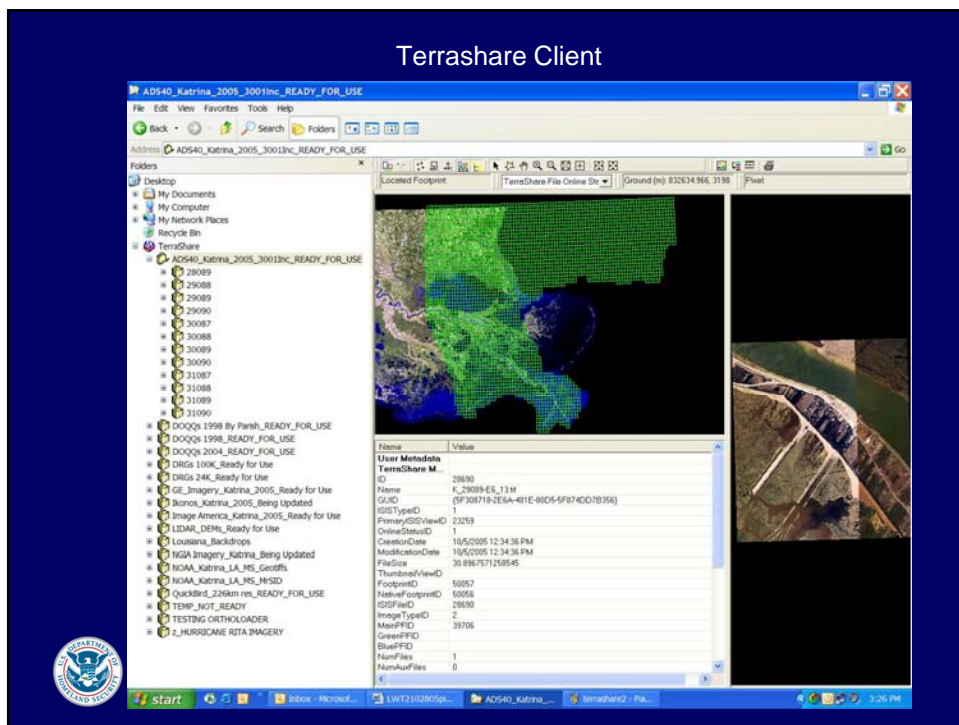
Terrashare Client

ADS40_Katrina_2005_3001Inc_READY_FOR_USE

File Edit View Favorites Tools Help

Back Search Folders

Address ADS40_Katrina_2005_3001Inc_READY_FOR_USE Go

Folders

Desktop
My Documents
My Computer
My Network Places
Recycle Bin
TerraShare
ADS40_Katrina_2005_3001Inc_READY_FOR_USE
28089
29088
29089
29090
30087
30088
30089
30090
31087
31088
31089
31090
DOQQs 1998 By Parish_READY_FOR_USE
DOQQs 1998_READY_FOR_USE
DOQQs 2004_READY_FOR_USE
DRGs 100K_Ready for Use
DRGs 24K_Ready for Use
GE_Imagery_Katrina_2005_Ready for Use
Ikonos_Katrina_2005_Being Updated
Image America_Katrina_2005_Ready for Use
LIDAR_DEMs_Ready for Use
Louisiana_Backdrops
NGIA Imagery_Katrina_Being Updated
NOAA_Katrina_LA_MS_Geotiffs
NOAA_Katrina_LA_MS_MrSID
QuickBird_226km res_READY_FOR_USE
TEMP_NOT_READY
TESTING ORTHOLOADER
z_HURRICANE RITA IMAGERY

Located Footprint | TerraShare File Online Sto | Ground (m): 832634.966, 3198 | Pixel

| Name | Value |
|---|---|
| User Metadata | |
| TerraShare M... | |
| ID | 28690 |
| Name | t_29089-E6_13.tif |
| GUID | {5F308718-2E6A-481E-80D5-5F874DD7B356} |
| ISISTypeID | 1 |
| PrimaryISISViewID | 23259 |
| OnlineStatusID | 1 |
| CreationDate | 10/5/2005 12:34:36 PM |
| ModificationDate | 10/5/2005 12:34:36 PM |
| FileSize | 30.8967571258545 |
| ThumbnailViewID | |
| FootprintID | 50057 |
| NativeFootprintID | 50056 |
| ISISFileID | 28690 |
| ImageTypeID | 2 |
| MainPFID | 39706 |
| GreenPFID | |
| BluePFID | |
| NumFiles | 1 |
| NumAuxFiles | 0 |

start | Inbox - Microsof... | LWT2102805pi... | ADS40_Katrina_... | terrashare2 - Pa... | 3:26 PM

U.S. DEPARTMENT OF HOMELAND SECURITY